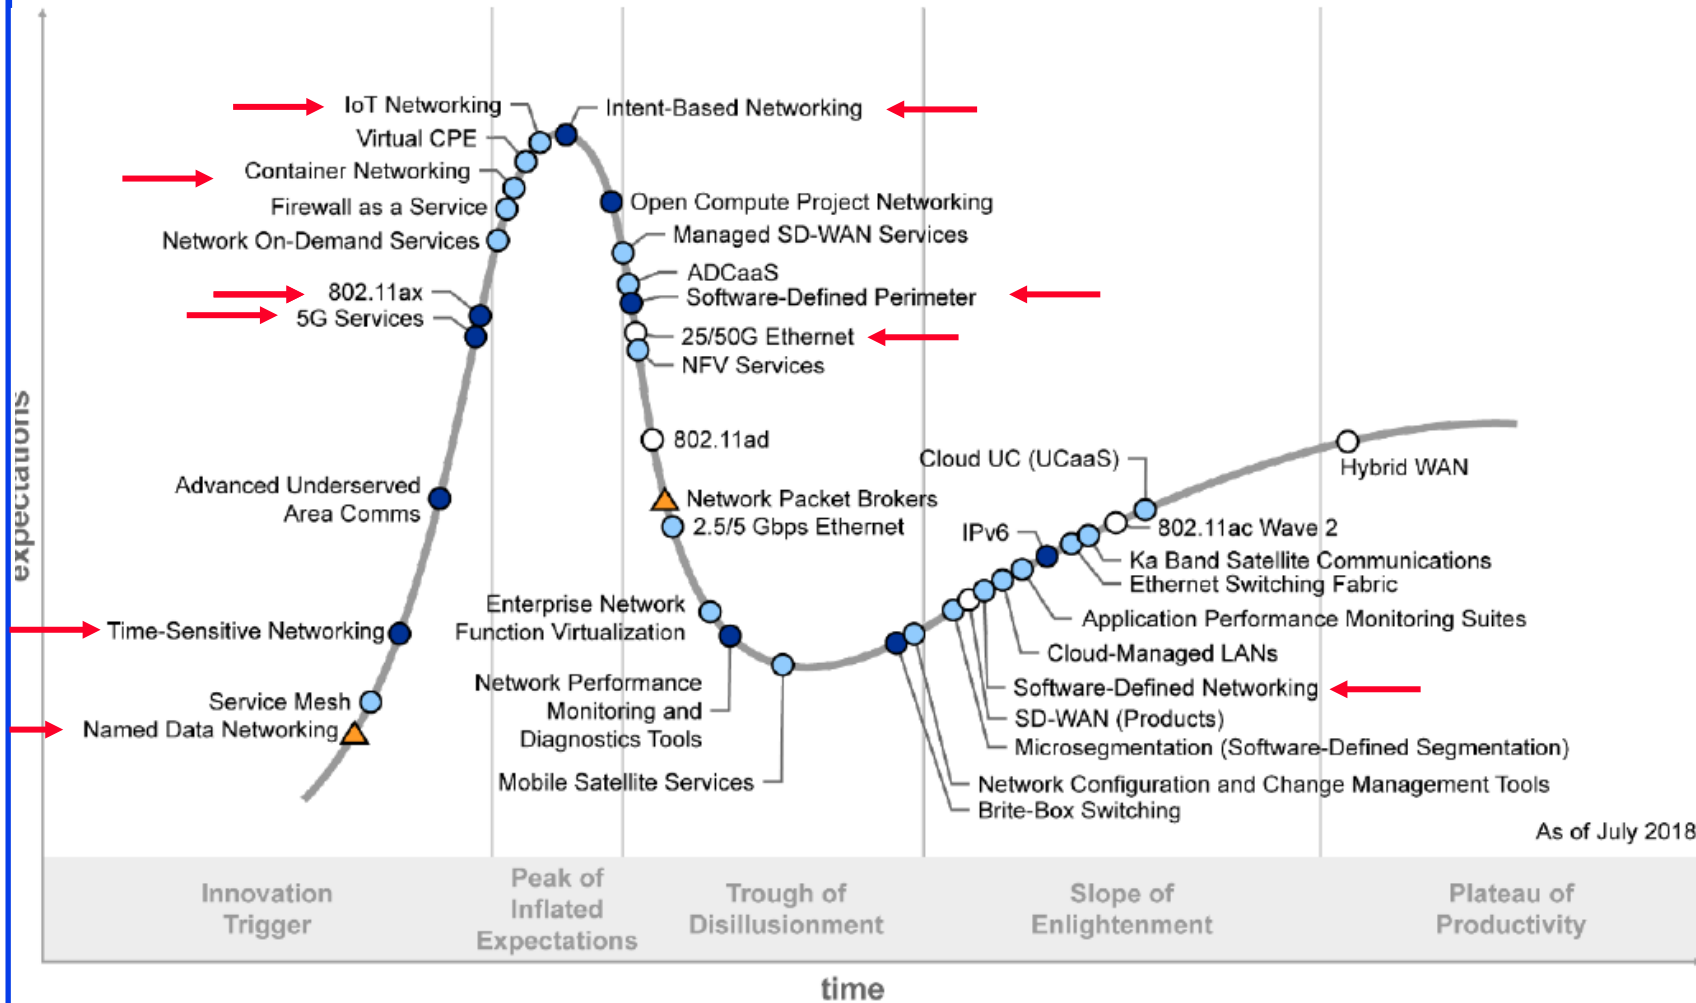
expectations

IoT Networking
Virtual CPE
Container Networking
Firewall as a Service
Network On-Demand Services
802.11ax
5G Services
Advanced Underserved Area Comms
Time-Sensitive Networking
Service Mesh
Named Data Networking

Intent-Based Networking
Open Compute Project Networking
Managed SD-WAN Services
ADCaaS
Software-Defined Perimeter
25/50G Ethernet
NFV Services
802.11ad
Network Packet Brokers
2.5/5 Gbps Ethernet
Enterprise Network Function Virtualization
Network Performance Monitoring and Diagnostics Tools
Mobile Satellite Services

Cloud UC (UCaaS)
Hybrid WAN
IPv6
802.11ac Wave 2
Ka Band Satellite Communications
Ethernet Switching Fabric
Application Performance Monitoring Suites
Cloud-Managed LANs
Software-Defined Networking
SD-WAN (Products)
Microsegmentation (Software-Defined Segmentation)
Network Configuration and Change Management Tools
Brite-Box Switching

As of July 2018

Innovation Trigger
Peak of Inflated Expectations
Trough of Disillusionment
Slope of Enlightenment
Plateau of Productivity

time